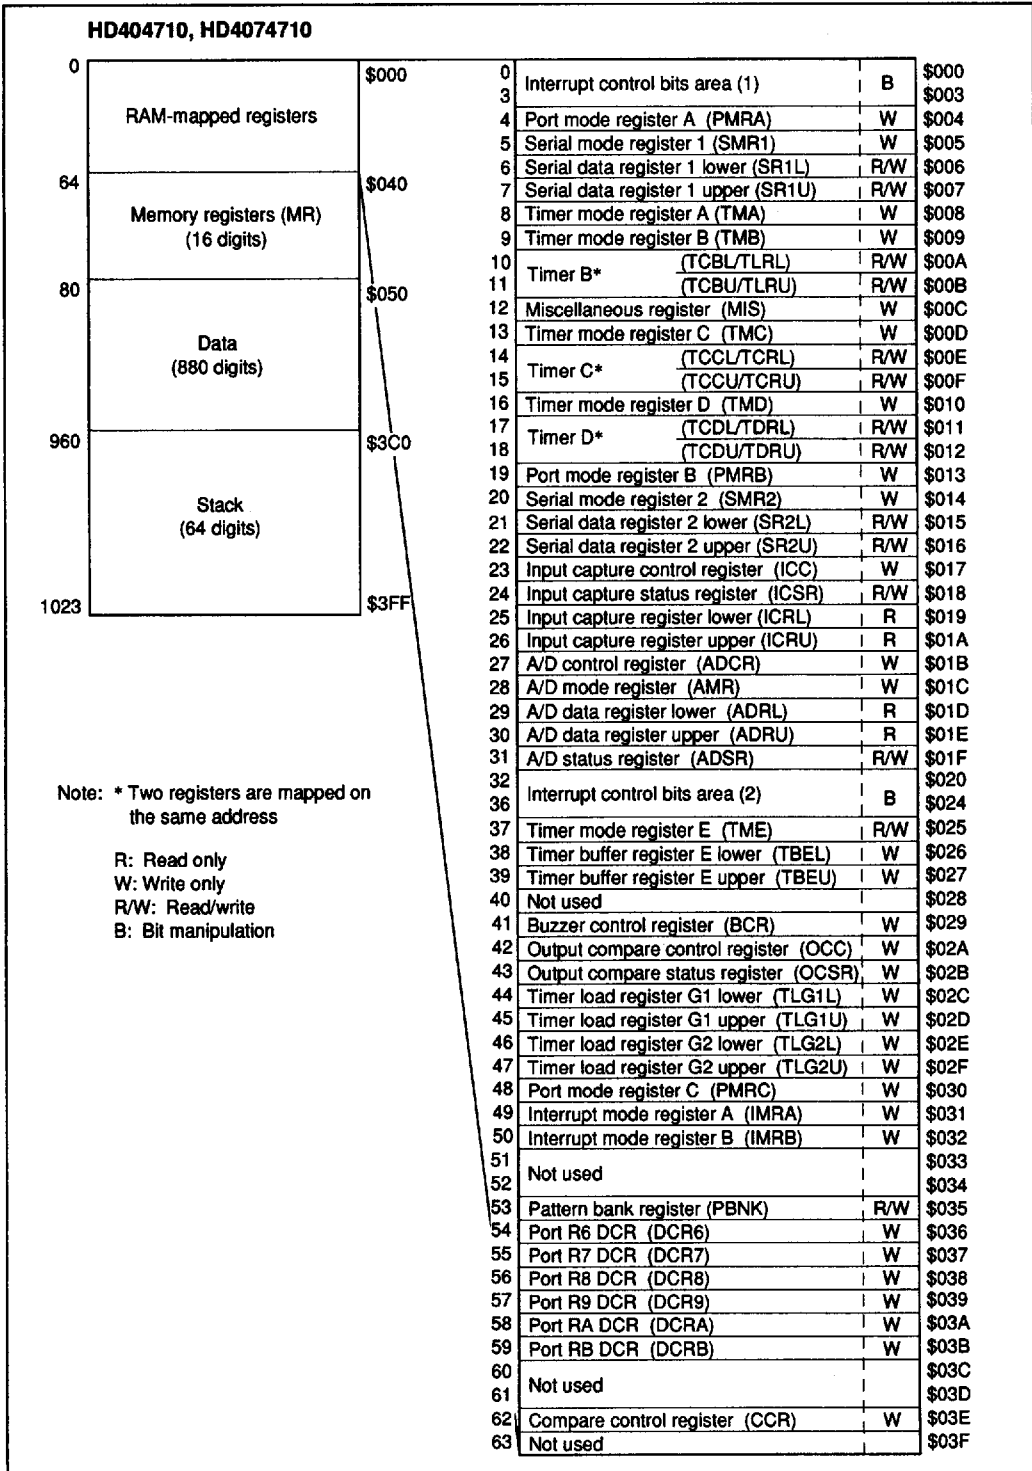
HD404710, HD4074710

| | | |
|---|---|---|
| 0 | RAM-mapped registers | \$000 |
| 64 | Memory registers (MR) (16 digits) | \$040 |
| 80 | Data (880 digits) | \$050 |
| 960 | Stack (64 digits) | \$3C0 |
| 1023 | | \$3FF |

Note: * Two registers are mapped on the same address

R: Read only
W: Write only
R/W: Read/write
B: Bit manipulation

| No. | Register | Access | Address |
|---|---|---|---|
| 0 / 3 | Interrupt control bits area (1) | B | \$000 / \$003 |
| 4 | Port mode register A (PMRA) | W | \$004 |
| 5 | Serial mode register 1 (SMR1) | W | \$005 |
| 6 | Serial data register 1 lower (SR1L) | R/W | \$006 |
| 7 | Serial data register 1 upper (SR1U) | R/W | \$007 |
| 8 | Timer mode register A (TMA) | W | \$008 |
| 9 | Timer mode register B (TMB) | W | \$009 |
| 10 | Timer B* (TCBL/TLRL) | R/W | \$00A |
| 11 | (TCBU/TLRU) | R/W | \$00B |
| 12 | Miscellaneous register (MIS) | W | \$00C |
| 13 | Timer mode register C (TMC) | W | \$00D |
| 14 | Timer C* (TCCL/TCRL) | R/W | \$00E |
| 15 | (TCCU/TCRU) | R/W | \$00F |
| 16 | Timer mode register D (TMD) | W | \$010 |
| 17 | Timer D* (TCDL/TDRL) | R/W | \$011 |
| 18 | (TCDU/TDRU) | R/W | \$012 |
| 19 | Port mode register B (PMRB) | W | \$013 |
| 20 | Serial mode register 2 (SMR2) | W | \$014 |
| 21 | Serial data register 2 lower (SR2L) | R/W | \$015 |
| 22 | Serial data register 2 upper (SR2U) | R/W | \$016 |
| 23 | Input capture control register (ICC) | W | \$017 |
| 24 | Input capture status register (ICSR) | R/W | \$018 |
| 25 | Input capture register lower (ICRL) | R | \$019 |
| 26 | Input capture register upper (ICRU) | R | \$01A |
| 27 | A/D control register (ADCR) | W | \$01B |
| 28 | A/D mode register (AMR) | W | \$01C |
| 29 | A/D data register lower (ADRL) | R | \$01D |
| 30 | A/D data register upper (ADRU) | R | \$01E |
| 31 | A/D status register (ADSR) | R/W | \$01F |
| 32 / 36 | Interrupt control bits area (2) | B | \$020 / \$024 |
| 37 | Timer mode register E (TME) | R/W | \$025 |
| 38 | Timer buffer register E lower (TBEL) | W | \$026 |
| 39 | Timer buffer register E upper (TBEU) | W | \$027 |
| 40 | Not used | | \$028 |
| 41 | Buzzer control register (BCR) | W | \$029 |
| 42 | Output compare control register (OCC) | W | \$02A |
| 43 | Output compare status register (OCSR) | W | \$02B |
| 44 | Timer load register G1 lower (TLG1L) | W | \$02C |
| 45 | Timer load register G1 upper (TLG1U) | W | \$02D |
| 46 | Timer load register G2 lower (TLG2L) | W | \$02E |
| 47 | Timer load register G2 upper (TLG2U) | W | \$02F |
| 48 | Port mode register C (PMRC) | W | \$030 |
| 49 | Interrupt mode register A (IMRA) | W | \$031 |
| 50 | Interrupt mode register B (IMRB) | W | \$032 |
| 51 / 52 | Not used | | \$033 / \$034 |
| 53 | Pattern bank register (PBNK) | R/W | \$035 |
| 54 | Port R6 DCR (DCR6) | W | \$036 |
| 55 | Port R7 DCR (DCR7) | W | \$037 |
| 56 | Port R8 DCR (DCR8) | W | \$038 |
| 57 | Port R9 DCR (DCR9) | W | \$039 |
| 58 | Port RA DCR (DCRA) | W | \$03A |
| 59 | Port RB DCR (DCRB) | W | \$03B |
| 60 / 61 | Not used | | \$03C / \$03D |
| 62 | Compare control register (CCR) | W | \$03E |
| 63 | Not used | | \$03F |